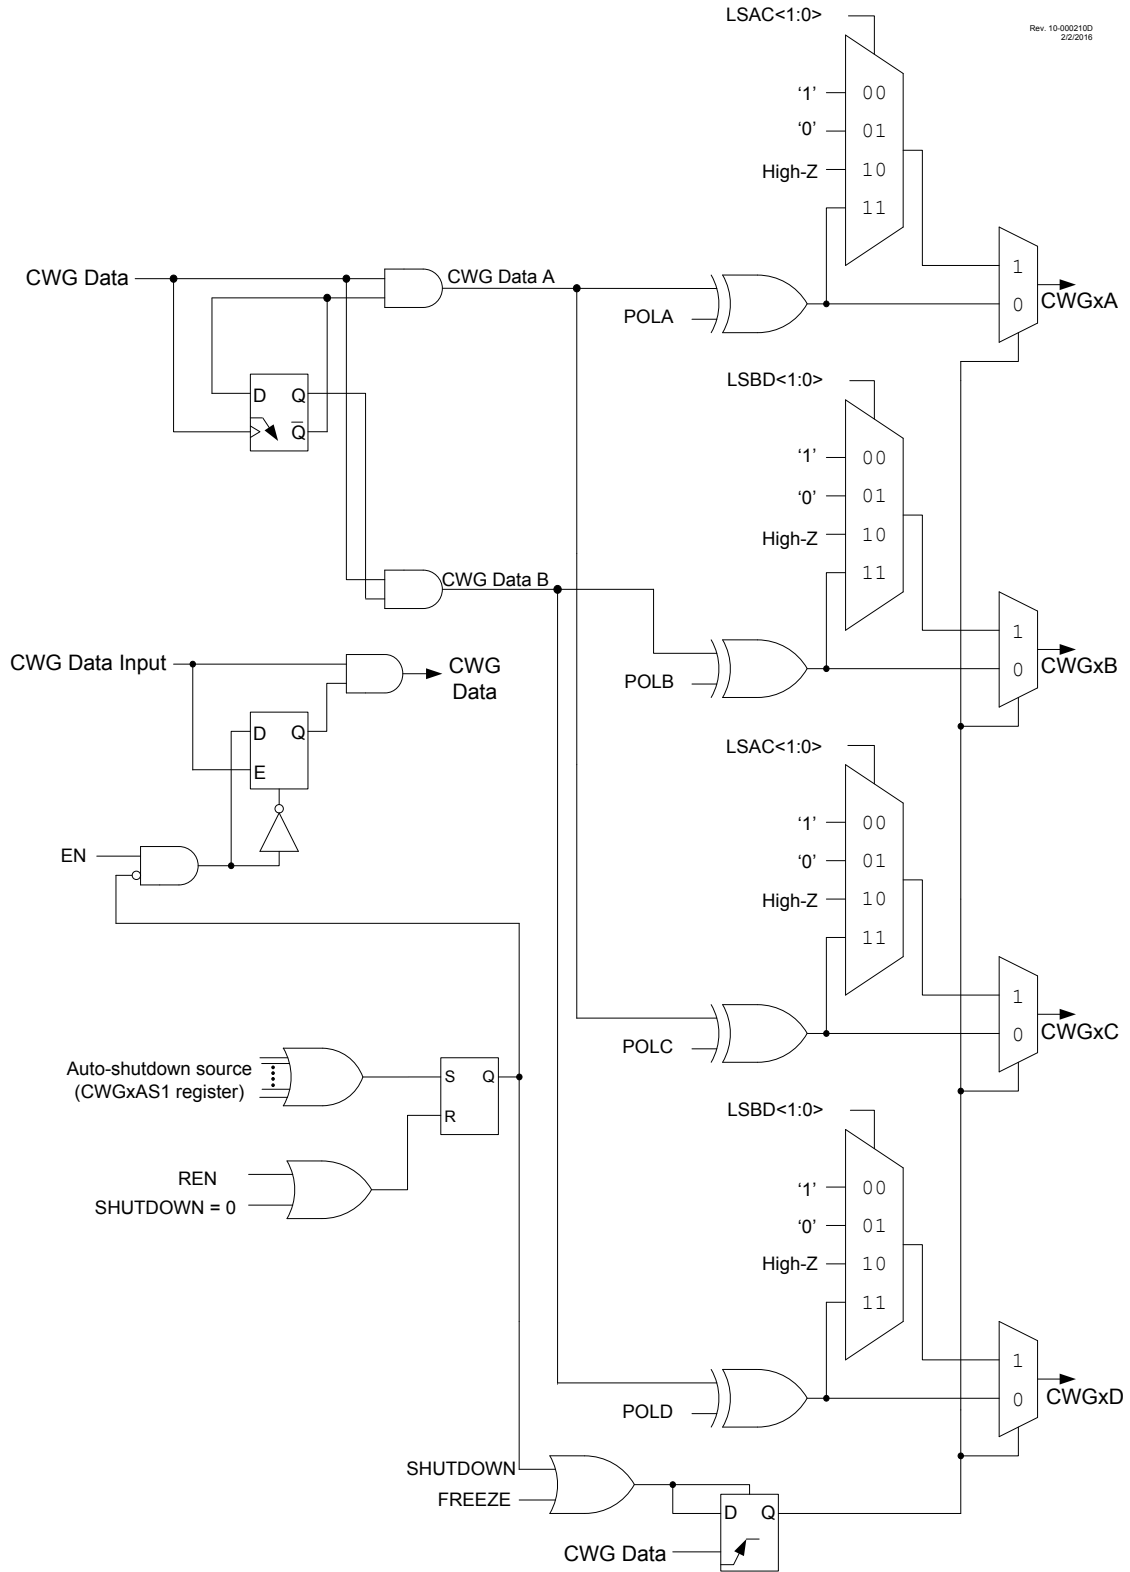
Rev. 10-000210D
2/2/2016

LSAC<1:0>
'1' 00
'0' 01
High-Z 10
11

CWG Data
CWG Data A
POLA
1
0
CWGxA

D Q
$\overline{Q}$

LSBD<1:0>
'1' 00
'0' 01
High-Z 10
11

CWG Data B
POLB
1
0
CWGxB

CWG Data Input
CWG Data
D Q
E

LSAC<1:0>
'1' 00
'0' 01
High-Z 10
11

EN

POLC
1
0
CWGxC

Auto-shutdown source (CWGxAS1 register)
S Q
R

REN
SHUTDOWN = 0

LSBD<1:0>
'1' 00
'0' 01
High-Z 10
11

POLD
1
0
CWGxD

SHUTDOWN
FREEZE
D Q
CWG Data